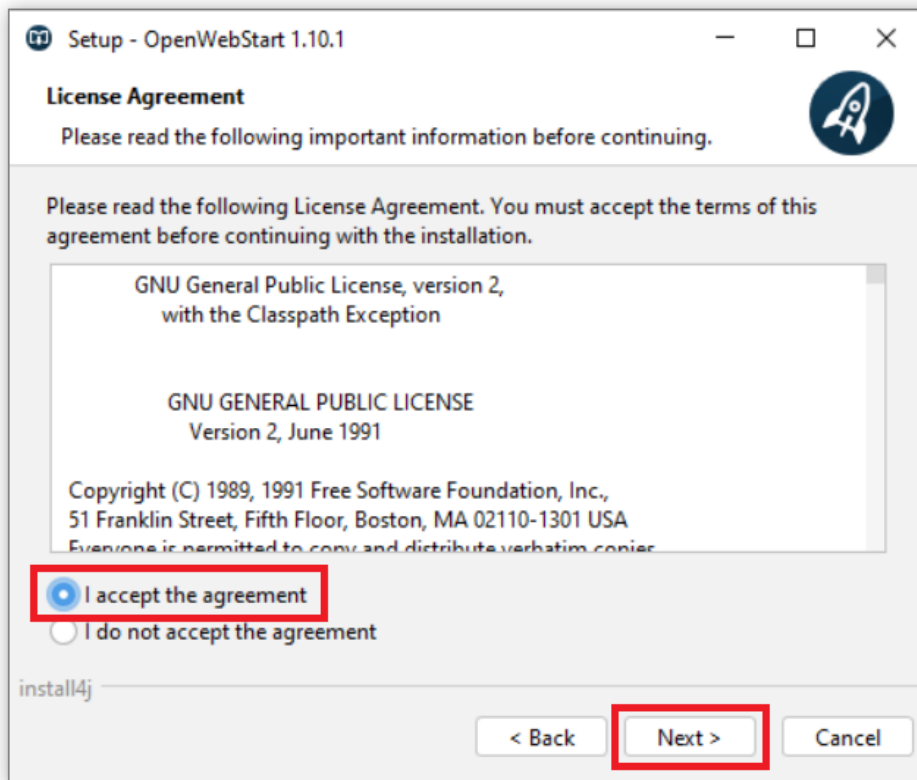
Setup - OpenWebStart 1.10.1

License Agreement

Please read the following important information before continuing.

Please read the following License Agreement. You must accept the terms of this agreement before continuing with the installation.

GNU General Public License, version 2,
with the Classpath Exception

GNU GENERAL PUBLIC LICENSE
Version 2, June 1991

Copyright (C) 1989, 1991 Free Software Foundation, Inc.,
51 Franklin Street, Fifth Floor, Boston, MA 02110-1301 USA
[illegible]

I accept the agreement

I do not accept the agreement

install4j

< Back

Next >

Cancel